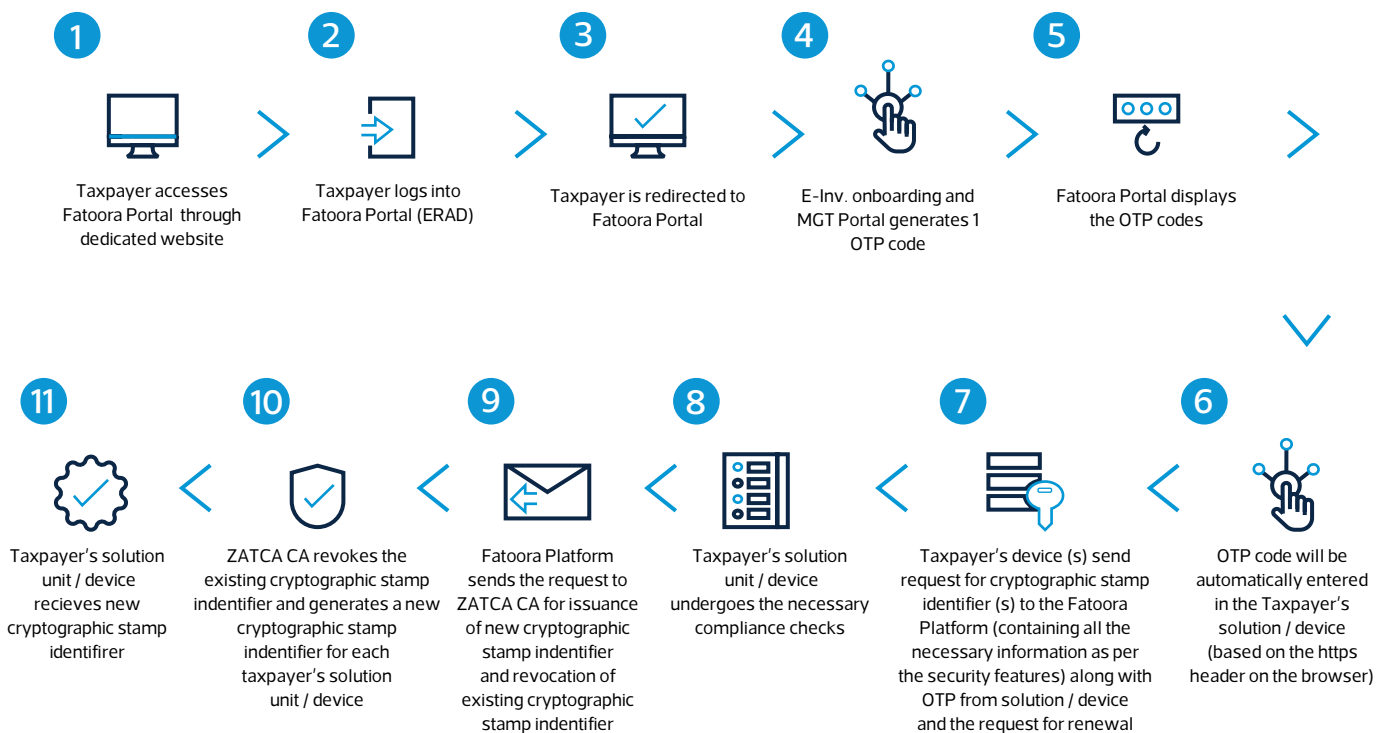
1

Taxpayer accesses Fatoora Portal through dedicated website

2

Taxpayer logs into Fatoora Portal (ERAD)

3

Taxpayer is redirected to Fatoora Portal

4

E-Inv. onboarding and MGT Portal generates 1 OTP code

5

Fatoora Portal displays the OTP codes

6

OTP code will be automatically entered in the Taxpayer's solution / device (based on the https header on the browser)

7

Taxpayer's device (s) send request for cryptographic stamp identifier (s) to the Fatoora Platform (containing all the necessary information as per the security features) along with OTP from solution / device and the request for renewal

8

Taxpayer's solution unit / device undergoes the necessary compliance checks

9

Fatoora Platform sends the request to ZATCA CA for issuance of new cryptographic stamp indentifier and revocation of existing cryptographic stamp indentifier

10

ZATCA CA revokes the existing cryptographic stamp indentifier and generates a new cryptographic stamp indentifier for each taxpayer's solution unit / device

11

Taxpayer's solution unit / device recieves new cryptographic stamp identifirer